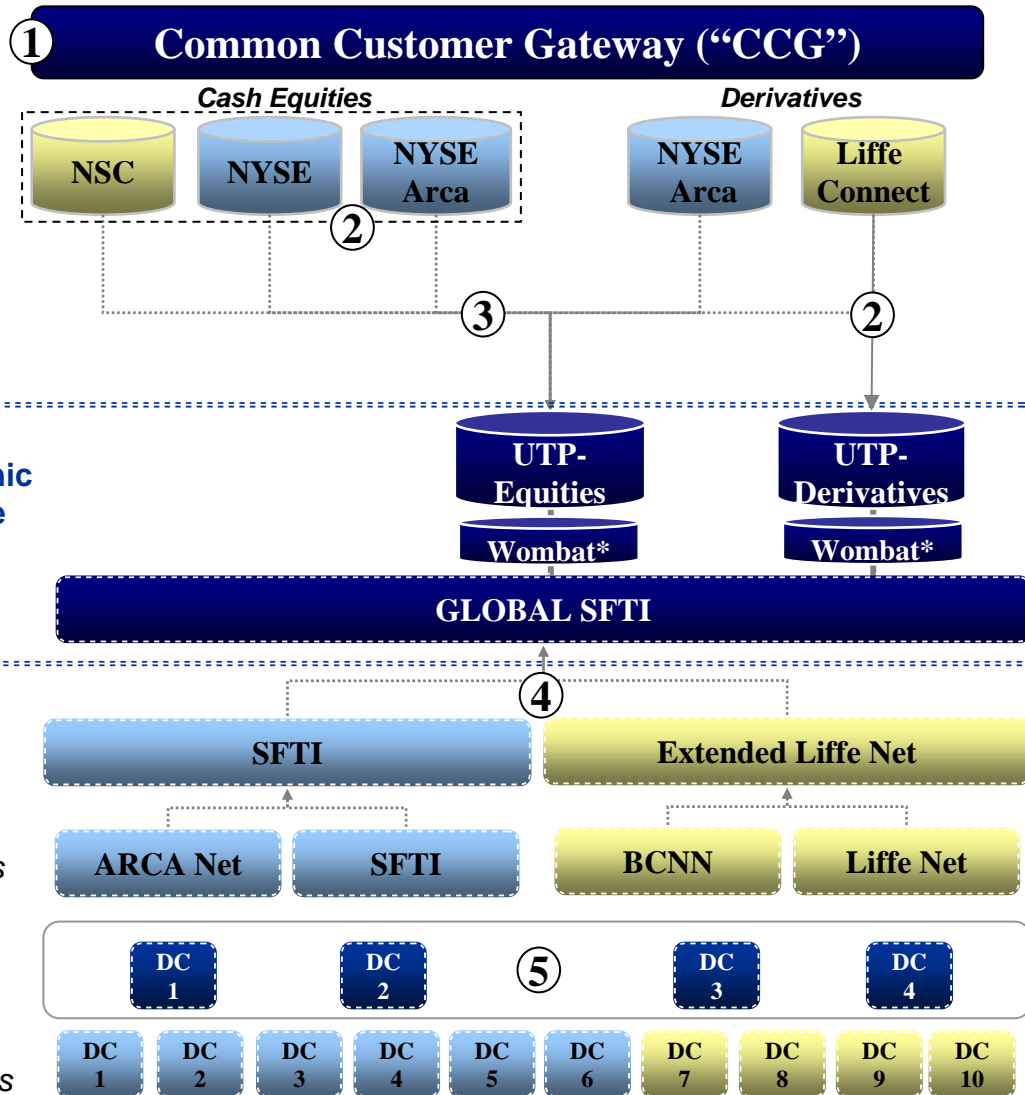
1 Common Customer Gateway ("CCG")

Cash Equities

NSC

NYSE

NYSE Arca

2

Derivatives

NYSE Arca

Liffe Connect

3

2

nic
e

UTP-Equities

Wombat*

UTP-Derivatives

Wombat*

GLOBAL SFTI

4

SFTI

Extended Liffe Net

s

ARCA Net

SFTI

BCNN

Liffe Net

DC 1

DC 2

5

DC 3

DC 4

s

DC 1

DC 2

DC 3

DC 4

DC 5

DC 6

DC 7

DC 8

DC 9

DC 10